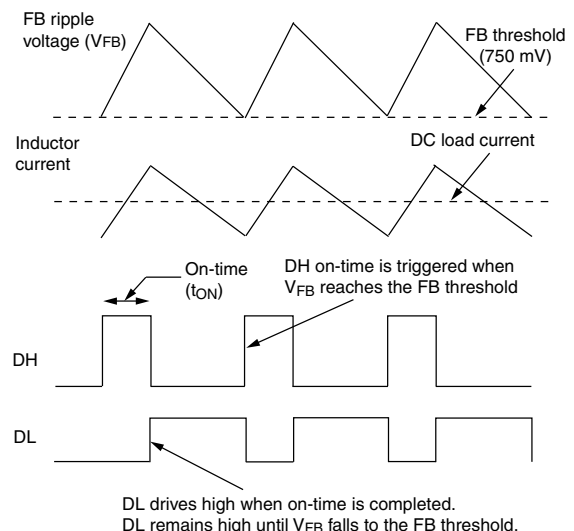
FB ripple voltage ($V_{FB}$)

FB threshold (750 mV)

Inductor current

DC load current

On-time ($t_{ON}$)

DH on-time is triggered when $V_{FB}$ reaches the FB threshold

DH

DL

DL drives high when on-time is completed. DL remains high until $V_{FB}$ falls to the FB threshold.